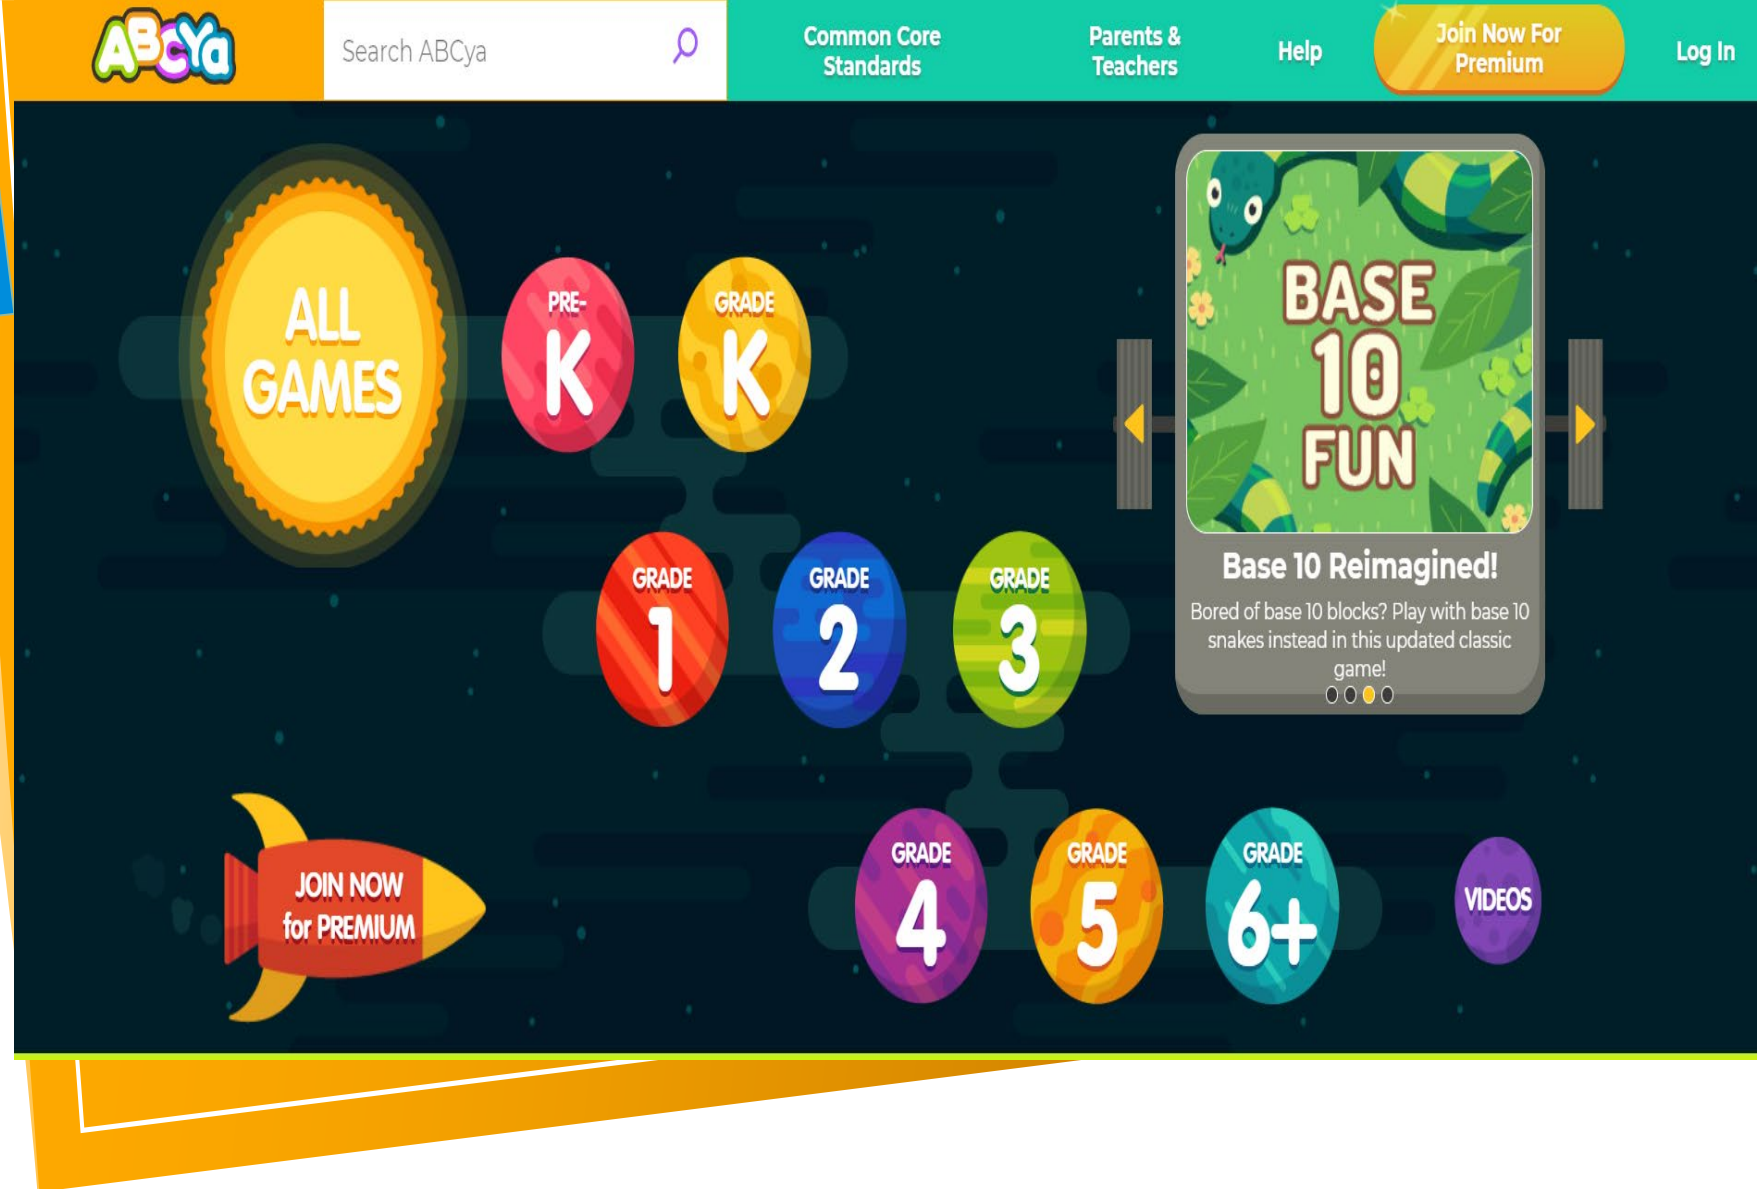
ABCYa

Search ABCya

Common Core Standards

Parents & Teachers

Help

Join Now For Premium

Log In

ALL GAMES

PRE-K

GRADE K

GRADE 1

GRADE 2

GRADE 3

BASE 10 FUN

Base 10 Reimagined!

Bored of base 10 blocks? Play with base 10 snakes instead in this updated classic game!

JOIN NOW for PREMIUM

GRADE 4

GRADE 5

GRADE 6+

VIDEOS